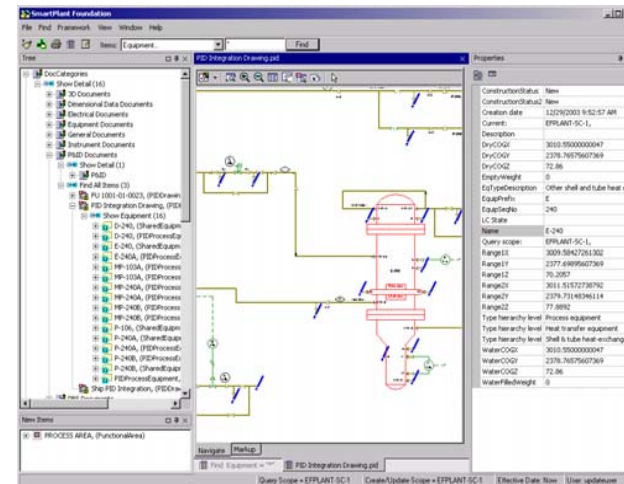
SmartPlant Foundation

File Find Framework View Window Help

Items: Equipment... Find

Tree

DocCategories
Show Detail (16)
3D Documents
Dimensional Data Documents
Electrical Documents
Equipment Documents
General Documents
Instrument Documents
P&ID Documents
Show Detail (1)
P&ID
Find All Items (3)
PU 1001-01-0023, (PIDDrawin
PID Integration Drawing, (PID
Show Equipment (16)
D-240, (SharedEquipm
D-240, (PIDProcessEq
E-240, (SharedEquipm
E-240A, (PIDProcessE
MP-103A, (SharedEqu
MP-103A, (PIDProcess
MP-240A, (SharedEqu
MP-240A, (PIDProcess
MP-240B, (SharedEqu
MP-240B, (PIDProcess
P-106, (SharedEquipm
P-240A, (SharedEquip
P-240A, (PIDProcessE
P-240B, (SharedEquip
P-240B, (PIDProcessE
PIDProcessEquipment,
Ship PID Integration, (PIDDraw

New Items

PROCESS AREA, (FunctionalArea)

PID Integration Drawing.pid

Navigate Markup

Find: Equipment = "**" PID Integration Drawing.pid

Properties

| | |
|---|---|
| ConstructionStatus | New |
| ConstructionStatus2 | New |
| Creation date | 12/29/2003 9:52:57 AM |
| Current: | EFPLANT-SC-1, |
| Description | |
| DryCOGX | 3010.55000000047 |
| DryCOGY | 2378.76575607369 |
| DryCOGZ | 72.86 |
| EmptyWeight | 0 |
| EqTypeDescription | Other shell and tube heat |
| EquipPrefix | E |
| EquipSeqNo | 240 |
| LC State | |
| Name | E-240 |
| Query scope: | EFPLANT-SC-1, |
| Range1X | 3009.58427261302 |
| Range1Y | 2377.69895607369 |
| Range1Z | 70.2057 |
| Range2X | 3011.51572738792 |
| Range2Y | 2379.73148346114 |
| Range2Z | 77.8892 |
| Type hierarchy level | Process equipment |
| Type hierarchy level | Heat transfer equipment |
| Type hierarchy level | Shell & tube heat-exchang |
| WaterCOGX | 3010.55000000047 |
| WaterCOGY | 2378.76575607369 |
| WaterCOGZ | 72.86 |
| WaterFilledWeight | 0 |

Query Scope = EFPLANT-SC-1 Create/Update Scope = EFPLANT-SC-1 Effective Date: Now User: updateuser